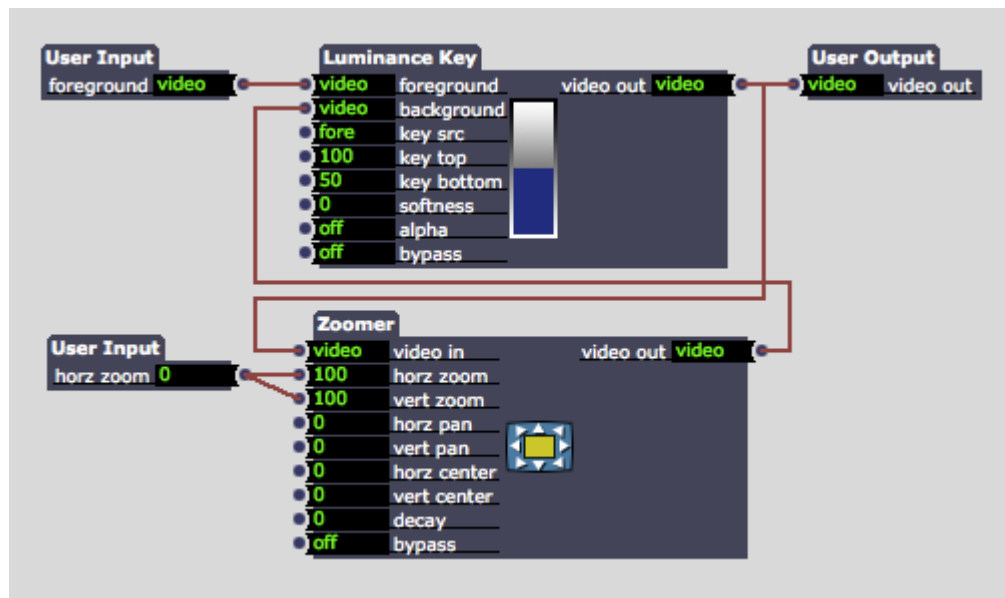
User Input
foreground video

Luminance Key
video foreground
video background
fore key src
100 key top
50 key bottom
0 softness
off alpha
off bypass
video out video

User Output
video video out

User Input
horz zoom 0

Zoomer
video video in
100 horz zoom
100 vert zoom
0 horz pan
0 vert pan
0 horz center
0 vert center
0 decay
off bypass
video out video